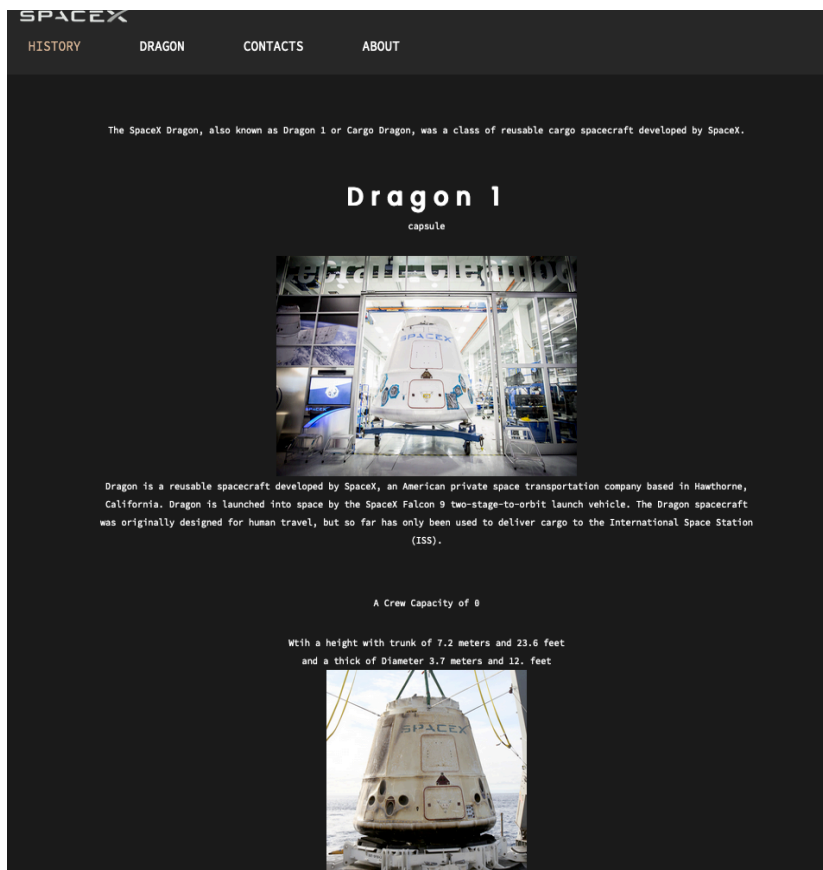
SPACEX

HISTORY DRAGON CONTACTS ABOUT

The SpaceX Dragon, also known as Dragon 1 or Cargo Dragon, was a class of reusable cargo spacecraft developed by SpaceX.

Dragon 1

capsule

Dragon is a reusable spacecraft developed by SpaceX, an American private space transportation company based in Hawthorne, California. Dragon is launched into space by the SpaceX Falcon 9 two-stage-to-orbit launch vehicle. The Dragon spacecraft was originally designed for human travel, but so far has only been used to deliver cargo to the International Space Station (ISS).

A Crew Capacity of 0

Wtih a height with trunk of 7.2 meters and 23.6 feet
and a thick of Diameter 3.7 meters and 12. feet